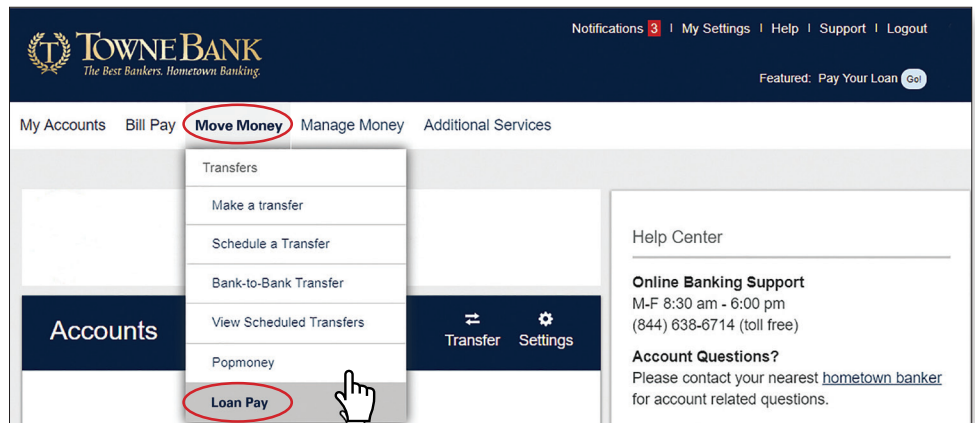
T TOWNEBANK
The Best Bankers. Hometown Banking.

Notifications 3 | My Settings | Help | Support | Logout

Featured: Pay Your Loan Go!

My Accounts Bill Pay Move Money Manage Money Additional Services

Transfers
Make a transfer
Schedule a Transfer
Bank-to-Bank Transfer
View Scheduled Transfers
Popmoney
Loan Pay

Accounts

Transfer Settings

Help Center

Online Banking Support
M-F 8:30 am - 6:00 pm
(844) 638-6714 (toll free)

Account Questions?
Please contact your nearest hometown banker for account related questions.